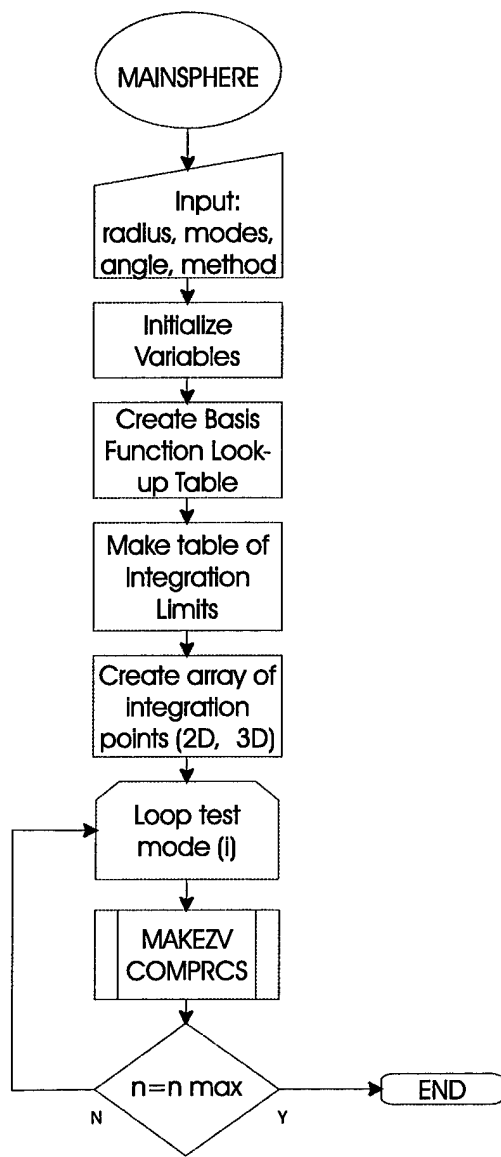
MAINSPHERE

Input: radius, modes, angle, method

Initialize Variables

Create Basis Function Look-up Table

Make table of Integration Limits

Create array of integration points (2D, 3D)

Loop test mode (i)

MAKEZV COMPRCS

n=n max

N

Y

END